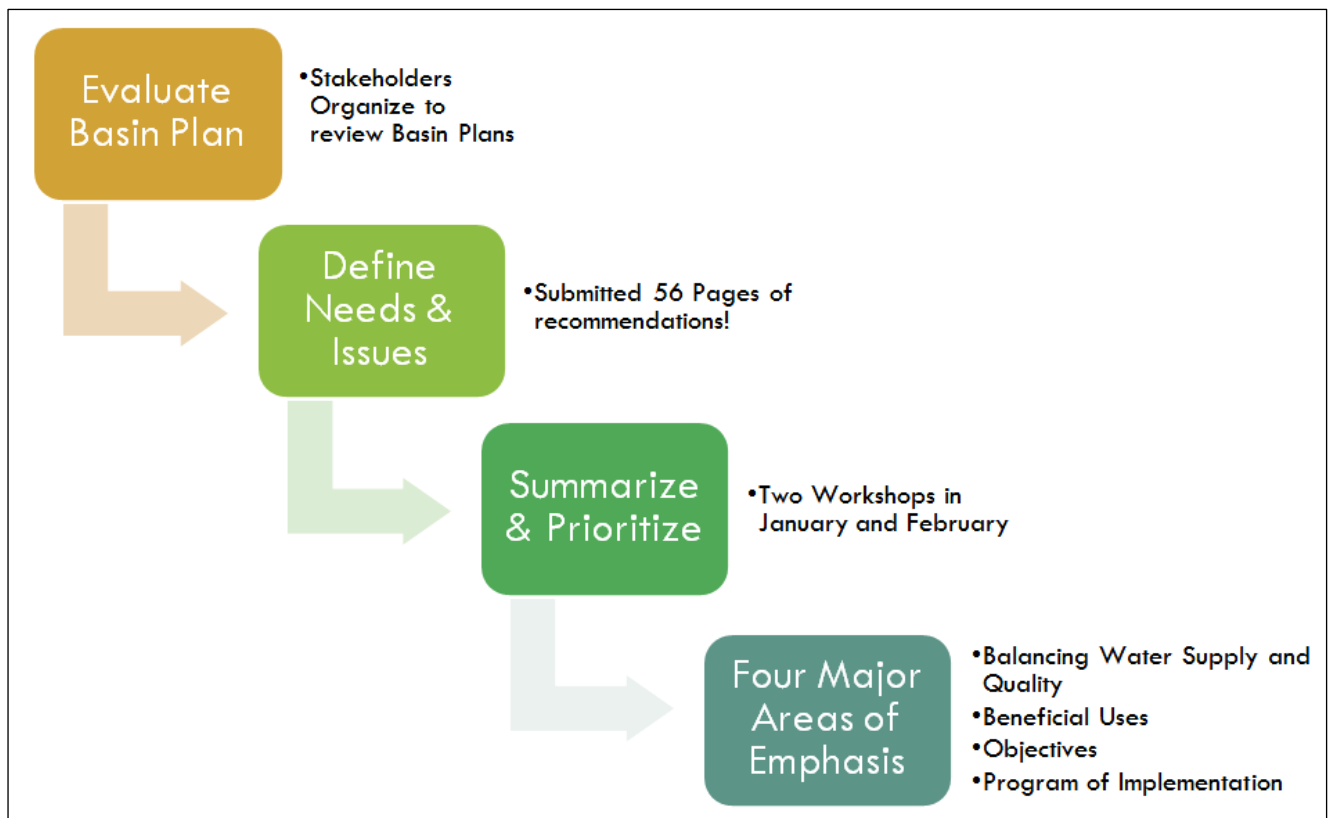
Evaluate Basin Plan

•Stakeholders Organize to review Basin Plans

Define Needs & Issues

•Submitted 56 Pages of recommendations!

Summarize & Prioritize

•Two Workshops in January and February

Four Major Areas of Emphasis

•Balancing Water Supply and Quality
•Beneficial Uses
•Objectives
•Program of Implementation